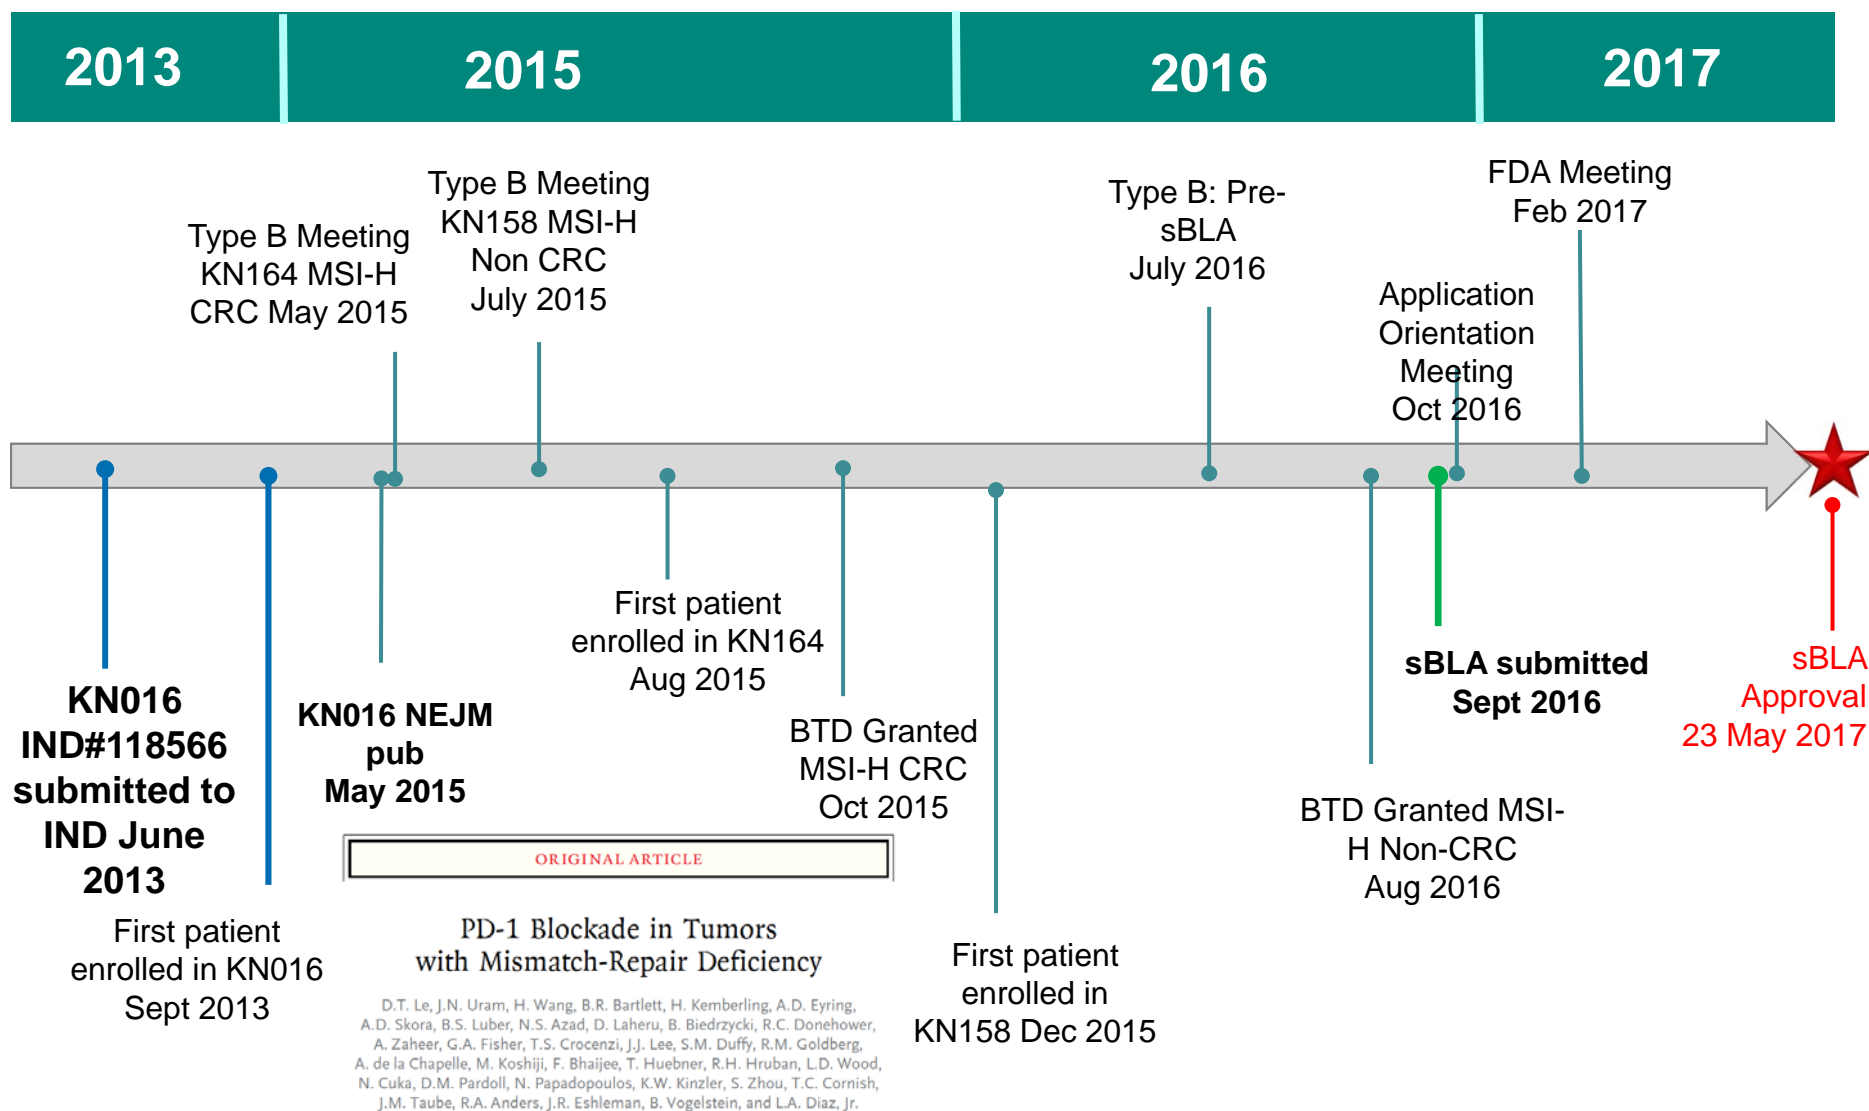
2013

2015

2016

2017

Type B Meeting KN164 MSI-H CRC May 2015

Type B Meeting KN158 MSI-H Non CRC July 2015

Type B: Pre-sBLA July 2016

FDA Meeting Feb 2017

Application Orientation Meeting Oct 2016

KN016 IND#118566 submitted to IND June 2013

First patient enrolled in KN016 Sept 2013

KN016 NEJM pub May 2015

ORIGINAL ARTICLE

PD-1 Blockade in Tumors with Mismatch-Repair Deficiency

D.T. Le, J.N. Uram, H. Wang, B.R. Bartlett, H. Kemberling, A.D. Eyring, A.D. Skora, B.S. Luber, N.S. Azad, D. Laheru, B. Biedrzycki, R.C. Donehower, A. Zaheer, G.A. Fisher, T.S. Crocenzi, J.J. Lee, S.M. Duffy, R.M. Goldberg, A. de la Chapelle, M. Koshiji, F. Bhaijee, T. Huebner, R.H. Hruban, L.D. Wood, N. Cuka, D.M. Pardoll, N. Papadopoulos, K.W. Kinzler, S. Zhou, T.C. Cornish, J.M. Taube, R.A. Anders, J.R. Eshleman, B. Vogelstein, and L.A. Diaz, Jr.

First patient enrolled in KN164 Aug 2015

BTD Granted MSI-H CRC Oct 2015

First patient enrolled in KN158 Dec 2015

BTD Granted MSI-H Non-CRC Aug 2016

sBLA submitted Sept 2016

sBLA Approval 23 May 2017